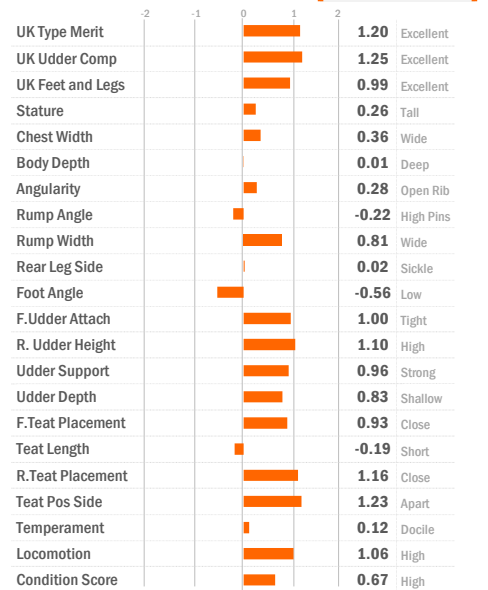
| | -2 -1 0 1 2 | | |
|---|---|---|---|
| UK Type Merit | | 1.20 | Excellent |
| UK Udder Comp | | 1.25 | Excellent |
| UK Feet and Legs | | 0.99 | Excellent |
| Stature | | 0.26 | Tall |
| Chest Width | | 0.36 | Wide |
| Body Depth | | 0.01 | Deep |
| Angularity | | 0.28 | Open Rib |
| Rump Angle | | -0.22 | High Pins |
| Rump Width | | 0.81 | Wide |
| Rear Leg Side | | 0.02 | Sickle |
| Foot Angle | | -0.56 | Low |
| F.Udder Attach | | 1.00 | Tight |
| R. Udder Height | | 1.10 | High |
| Udder Support | | 0.96 | Strong |
| Udder Depth | | 0.83 | Shallow |
| F.Teat Placement | | 0.93 | Close |
| Teat Length | | -0.19 | Short |
| R.Teat Placement | | 1.16 | Close |
| Teat Pos Side | | 1.23 | Apart |
| Temperament | | 0.12 | Docile |
| Locomotion | | 1.06 | High |
| Condition Score | | 0.67 | High |